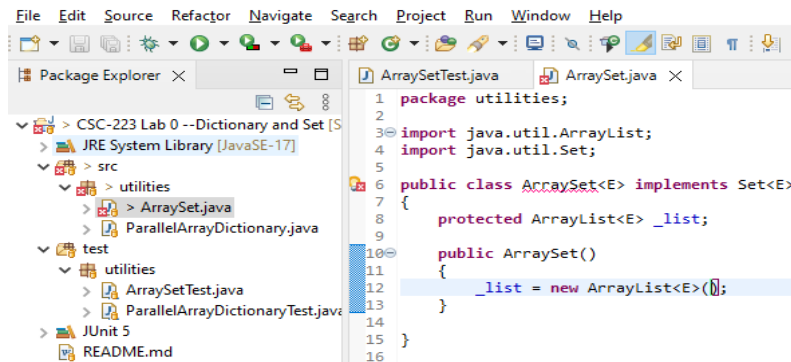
File Edit Source Refactor Navigate Search Project Run Window Help

Package Explorer ×

> CSC-223 Lab 0 --Dictionary and Set [S
JRE System Library [JavaSE-17]
> src
> utilities
> ArraySet.java
ParallelArrayDictionary.java
test
utilities
ArraySetTest.java
ParallelArrayDictionaryTest.java
JUnit 5
README.md

ArraySetTest.java
ArraySet.java ×

1 package utilities;
2
3 import java.util.ArrayList;
4 import java.util.Set;
5
6 public class ArraySet<E> implements Set<E>
7 {
8 protected ArrayList<E> _list;
9
10 public ArraySet()
11 {
12 _list = new ArrayList<E>();
13 }
14
15 }
16